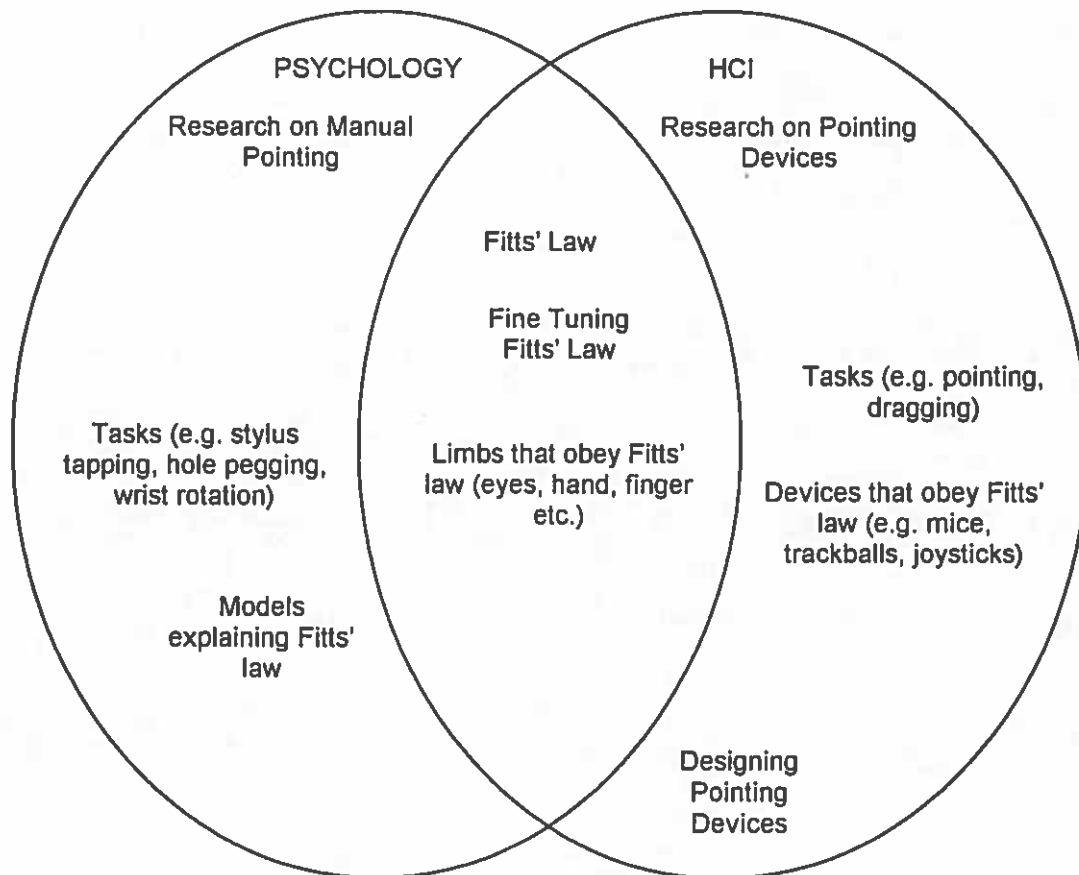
PSYCHOLOGY

HCI

Research on Manual Pointing

Research on Pointing Devices

Fitts' Law

Fine Tuning Fitts' Law

Tasks (e.g. stylus tapping, hole pegging, wrist rotation)

Limbs that obey Fitts' law (eyes, hand, finger etc.)

Tasks (e.g. pointing, dragging)

Devices that obey Fitts' law (e.g. mice, trackballs, joysticks)

Models explaining Fitts' law

Designing Pointing Devices